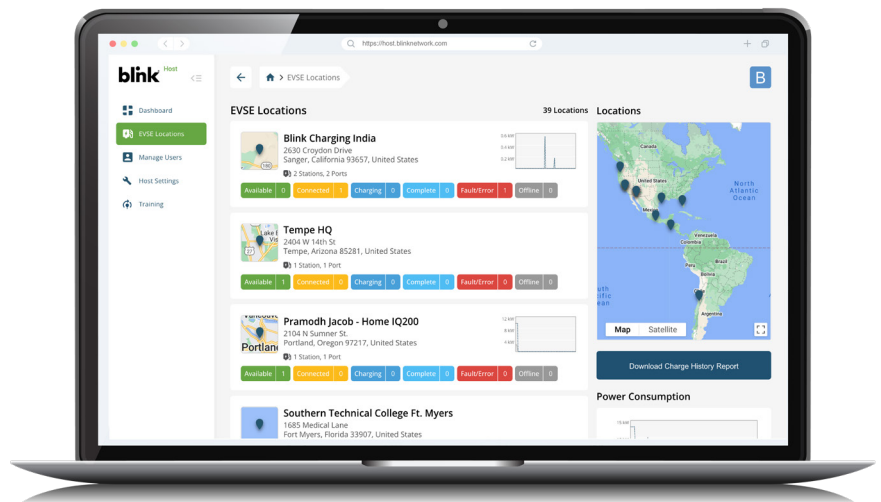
https://host.blinknetwork.com

blink Host

Dashboard

EVSE Locations

Manage Users

Host Settings

Training

EVSE Locations

B

EVSE Locations

39 Locations

Blink Charging India
2630 Croydon Drive
Sanger, California 93657, United States
2 Stations, 2 Ports

6 kW
4 kW
2 kW

Available 0 | Connected 1 | Charging 0 | Complete 0 | Fault/Error 1 | Offline 0

Tempe HQ
2404 W 14th St
Tempe, Arizona 85281, United States
1 Station, 1 Port

Available 1 | Connected 0 | Charging 0 | Complete 0 | Fault/Error 0 | Offline 0

Pramodh Jacob - Home IQ200
2104 N Sumner St.
Portland, Oregon 97217, United States
1 Station, 1 Port

12 kW
8 kW
4 kW

Portland

Available 1 | Connected 0 | Charging 0 | Complete 0 | Fault/Error 0 | Offline 0

Southern Technical College Ft. Myers
1685 Medical Lane
Fort Myers, Florida 33907, United States

Locations

Canada
North Atlantic Ocean
Venezuela
Colombia
Peru
Brazil
Bolivia
Chile
Argentina

Map Satellite

Download Charge History Report

Power Consumption

15 kW